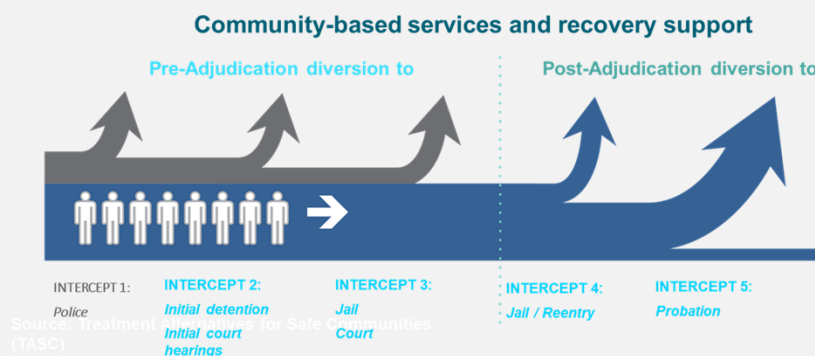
Community-based services and recovery support

Pre-Adjudication diversion to

Post-Adjudication diversion to

INTERCEPT 1:
Police

INTERCEPT 2:
Initial detention
Initial court hearings

INTERCEPT 3:
Jail
Court

INTERCEPT 4:
Jail / Reentry

INTERCEPT 5:
Probation

Source: Treatment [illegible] for Safe Communities (TASC)